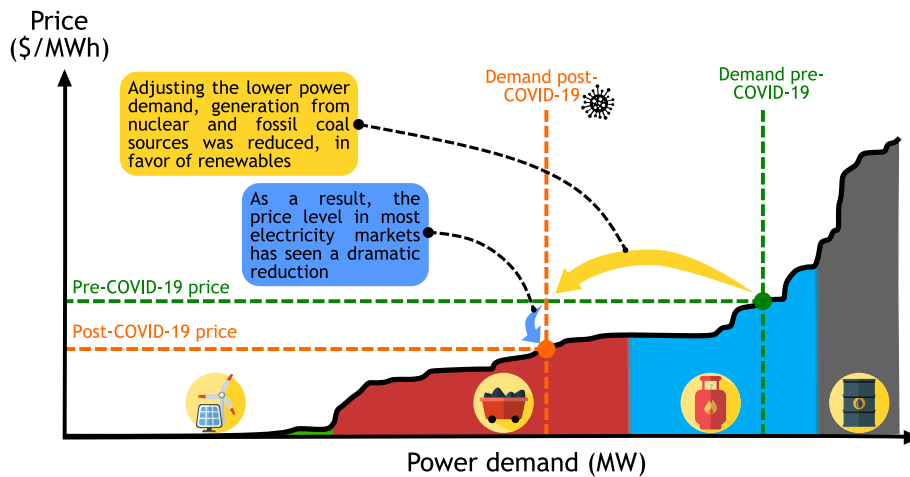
Price ($/MWh)

Adjusting the lower power demand, generation from nuclear and fossil coal sources was reduced, in favor of renewables

Demand post-COVID-19

Demand pre-COVID-19

As a result, the price level in most electricity markets has seen a dramatic reduction

Pre-COVID-19 price

Post-COVID-19 price

Power demand (MW)